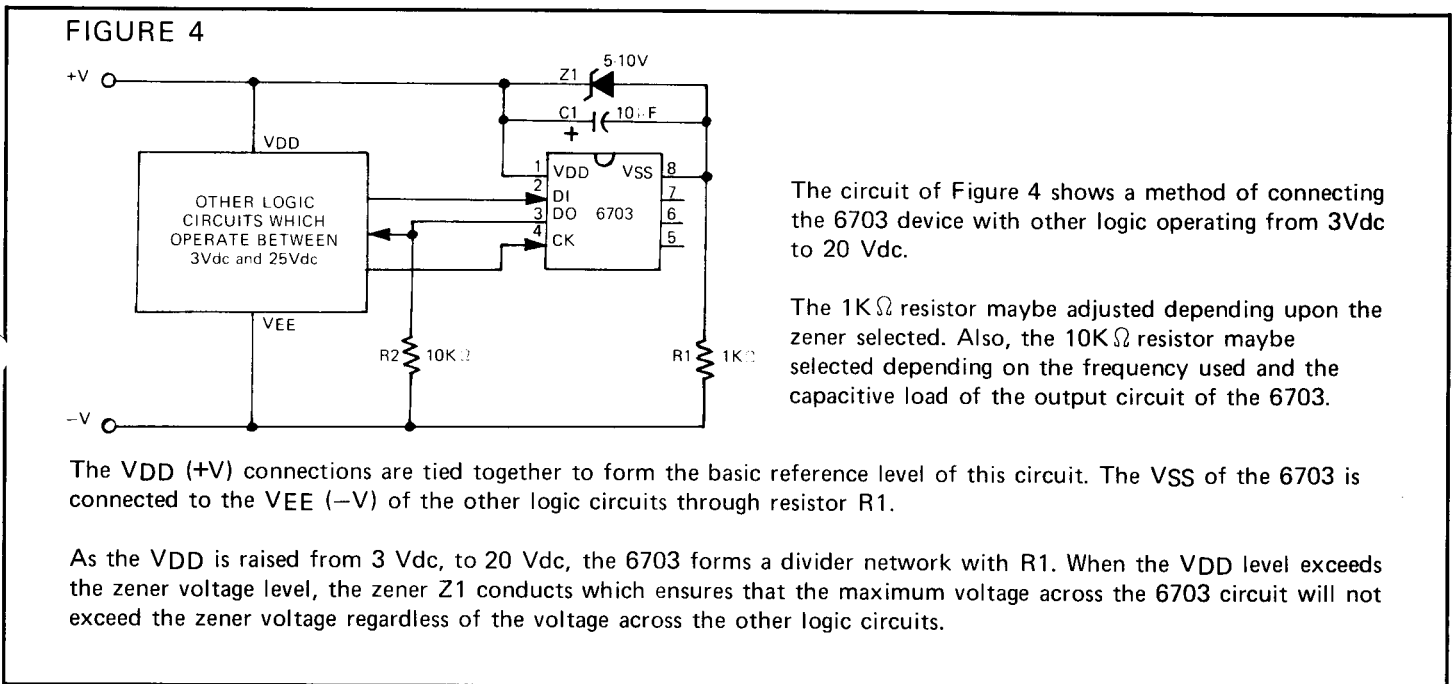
FIGURE 4

+V

-V

Z1

5-10V

C1

$10\mu F$

+

VDD

OTHER LOGIC CIRCUITS WHICH OPERATE BETWEEN 3Vdc and 25Vdc

VEE

1 VDD

2 DI

3 DO

4 CK

6703

VSS 8

7

6

5

R2 $10K\Omega$

R1 $1K\Omega$

The circuit of Figure 4 shows a method of connecting the 6703 device with other logic operating from 3Vdc to 20 Vdc.

The $1K\Omega$ resistor maybe adjusted depending upon the zener selected. Also, the $10K\Omega$ resistor maybe selected depending on the frequency used and the capacitive load of the output circuit of the 6703.

The VDD (+V) connections are tied together to form the basic reference level of this circuit. The $V_{SS}$ of the 6703 is connected to the VEE (−V) of the other logic circuits through resistor R1.

As the VDD is raised from 3 Vdc, to 20 Vdc, the 6703 forms a divider network with R1. When the $V_{DD}$ level exceeds the zener voltage level, the zener Z1 conducts which ensures that the maximum voltage across the 6703 circuit will not exceed the zener voltage regardless of the voltage across the other logic circuits.